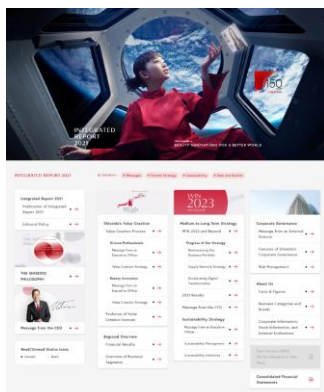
150

INTEGRATED REPORT 2021

BEAUTY INNOVATIONS FOR A BETTER WORLD

INTEGRATED REPORT 2021

Integrated Report 2021

Editorial Policy

THE SHISEIDO PHILOSOPHY

Message from the CEO

Shiseido's Value Creation

Value Creation Process

Message from an Executive Officer

Value Creation Strategy

Message from an Executive Officer

Value Creation Strategy

Regional Overview

Financial Results

Overview of Business Segments

Medium-to Long-Term Strategy

WIN 2023

WIN 2023 and Beyond

Progress of the Strategy

Message from the CFO

Sustainability Strategy

Sustainability Management

Sustainability Initiatives

Corporate Governance

Message from an External Director

Overview of Shiseido's Corporate Governance

Risk Management

About Us

Facts & Figures

Consolidated Financial Statements